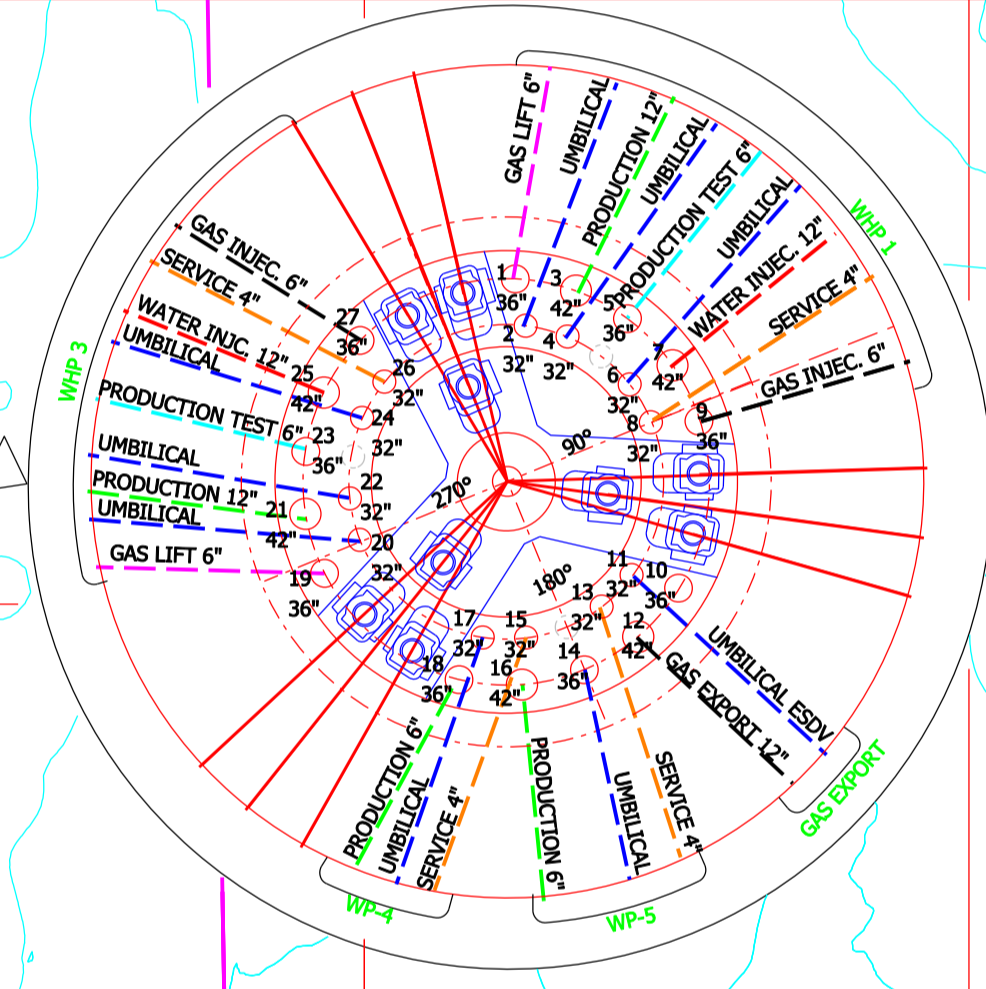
GAS LIFT 6"
UMBILICAL
PRODUCTION 12"
UMBILICAL
PRODUCTION TEST 6"
UMBILICAL
WATER INJEC. 12"
SERVICE 4"
GAS INJEC. 6"
WHP 1

1
36"
2
32"
3
42"
4
32"
5
36"
6
32"
7
42"
8
32"
9
36"
90°

GAS INJEC. 6"
SERVICE 4"
WATER INJEC. 12"
UMBILICAL
PRODUCTION TEST 6"
UMBILICAL
PRODUCTION 12"
UMBILICAL
GAS LIFT 6"
WHP 3

27
36"
26
32"
25
42"
24
32"
23
36"
22
32"
21
42"
20
32"
19
36"
270°

180°
11
32"
10
36"
13
32"
12
42"
17
32"
15
32"
14
36"
16
42"
18
36"

UMBILICAL ESDV
GAS EXPORT 12"
GAS EXPORT

PRODUCTION 6"
UMBILICAL
SERVICE 4"
WP-4

PRODUCTION 6"
UMBILICAL
SERVICE 4"
WP-5